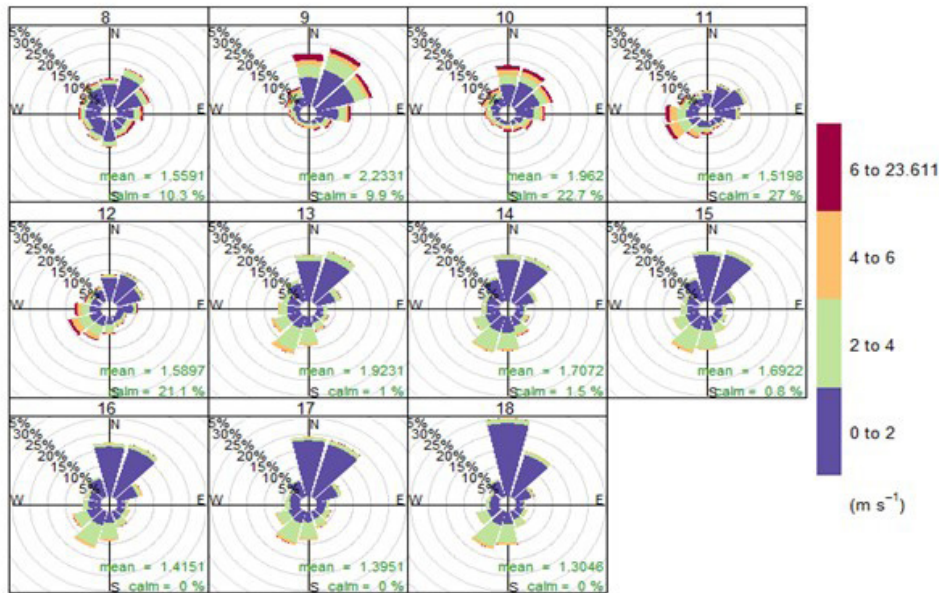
8
5%
30%
25%
20%
15%
10%
5%
N
W
E
S
mean = 1.5591
calm = 10.3 %

9
5%
30%
25%
20%
15%
10%
5%
N
W
E
S
mean = 2.2331
calm = 9.9 %

10
5%
30%
25%
20%
15%
10%
5%
N
W
E
S
mean = 1.962
calm = 22.7 %

11
5%
30%
25%
20%
15%
10%
5%
N
W
E
S
mean = 1.5198
calm = 27 %

12
5%
30%
25%
20%
15%
10%
5%
N
W
E
S
mean = 1.5897
calm = 21.1 %

13
5%
30%
25%
20%
15%
10%
5%
N
W
E
S
mean = 1.9231
calm = 1 %

14
5%
30%
25%
20%
15%
10%
5%
N
W
E
S
mean = 1.7072
calm = 1.5 %

15
5%
30%
25%
20%
15%
10%
5%
N
W
E
S
mean = 1.6922
calm = 0.8 %

16
5%
30%
25%
20%
15%
10%
5%
N
W
E
S
mean = 1.4151
calm = 0 %

17
5%
30%
25%
20%
15%
10%
5%
N
W
E
S
mean = 1.3951
calm = 0 %

18
5%
30%
25%
20%
15%
10%
5%
N
W
E
S
mean = 1.3046
calm = 0 %

6 to 23.611
4 to 6
2 to 4
0 to 2
$(m\ s^{-1})$